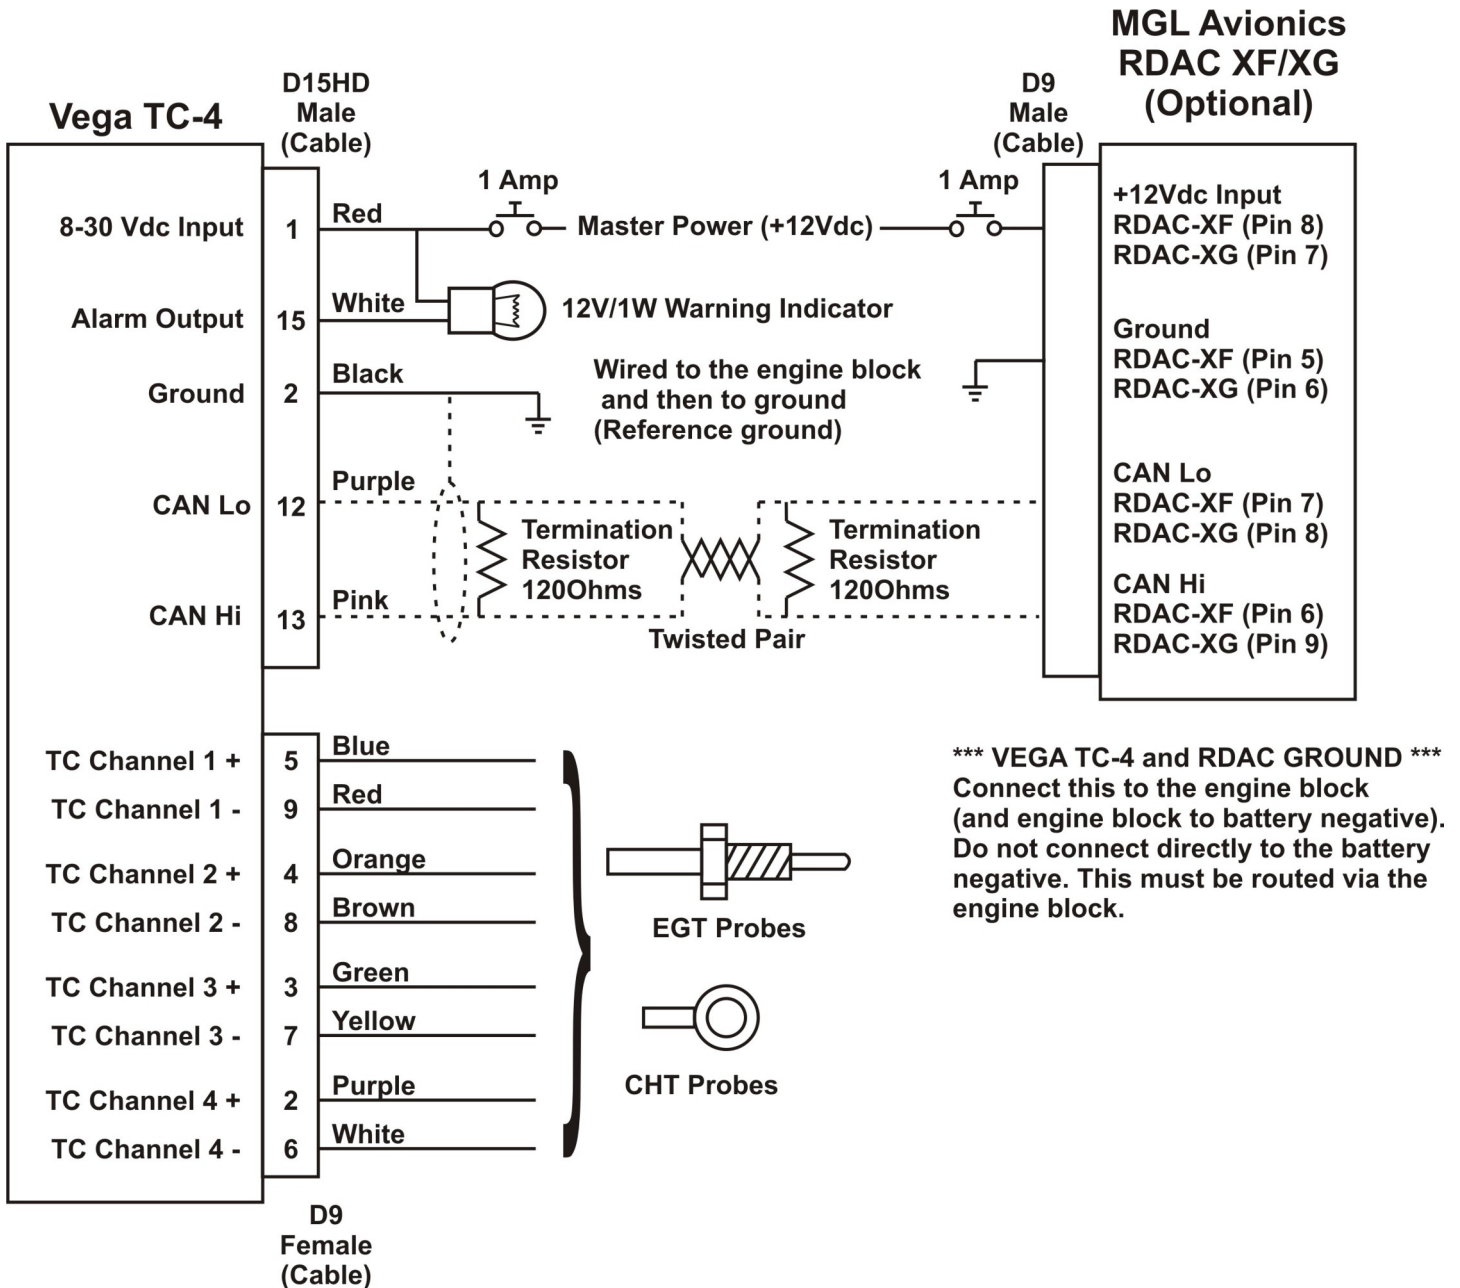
Vega TC-4

D15HD Male (Cable)

MGL Avionics RDAC XF/XG (Optional)

D9 Male (Cable)

8-30 Vdc Input 1 Red

1 Amp

Master Power (+12Vdc)

1 Amp

+12Vdc Input
RDAC-XF (Pin 8)
RDAC-XG (Pin 7)

Alarm Output 15 White

12V/1W Warning Indicator

Ground
RDAC-XF (Pin 5)
RDAC-XG (Pin 6)

Ground 2 Black

Wired to the engine block and then to ground (Reference ground)

CAN Lo 12 Purple

Termination Resistor 120Ohms

Termination Resistor 120Ohms

CAN Lo
RDAC-XF (Pin 7)
RDAC-XG (Pin 8)

CAN Hi
RDAC-XF (Pin 6)
RDAC-XG (Pin 9)

CAN Hi 13 Pink

Twisted Pair

TC Channel 1 + 5 Blue
TC Channel 1 - 9 Red
TC Channel 2 + 4 Orange
TC Channel 2 - 8 Brown
TC Channel 3 + 3 Green
TC Channel 3 - 7 Yellow
TC Channel 4 + 2 Purple
TC Channel 4 - 6 White

EGT Probes

CHT Probes

*** VEGA TC-4 and RDAC GROUND ***
Connect this to the engine block (and engine block to battery negative). Do not connect directly to the battery negative. This must be routed via the engine block.

D9 Female (Cable)